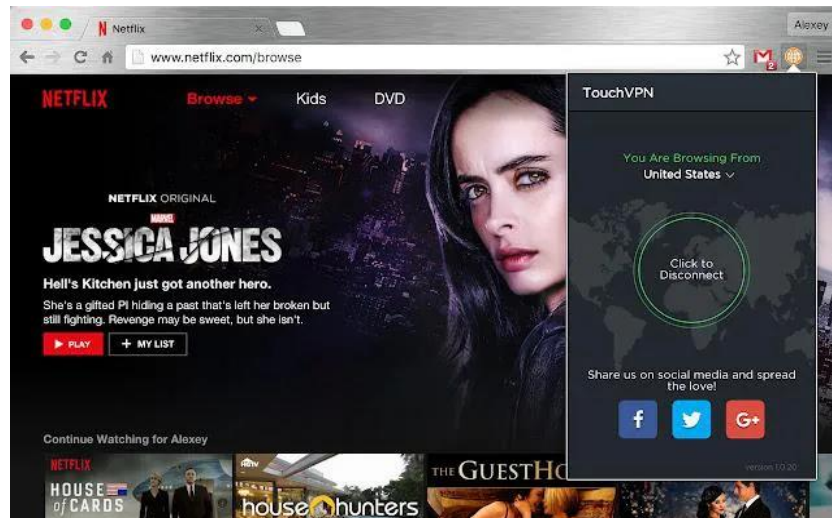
Netflix

Alexey

www.netflix.com/browse

NETFLIX Browse Kids DVD

NETFLIX ORIGINAL

MARVEL

JESSICA JONES

Hell's Kitchen just got another hero.

She's a gifted PI hiding a past that's left her broken but still fighting. Revenge may be sweet, but she isn't.

▶ PLAY

+ MY LIST

Continue Watching for Alexey

NETFLIX

HOUSE of CARDS

HGTV

house hunters

THE GUESTHO

TouchVPN

You Are Browsing From

United States

Click to Disconnect

Share us on social media and spread the love!

f

G+

version 1.0.20